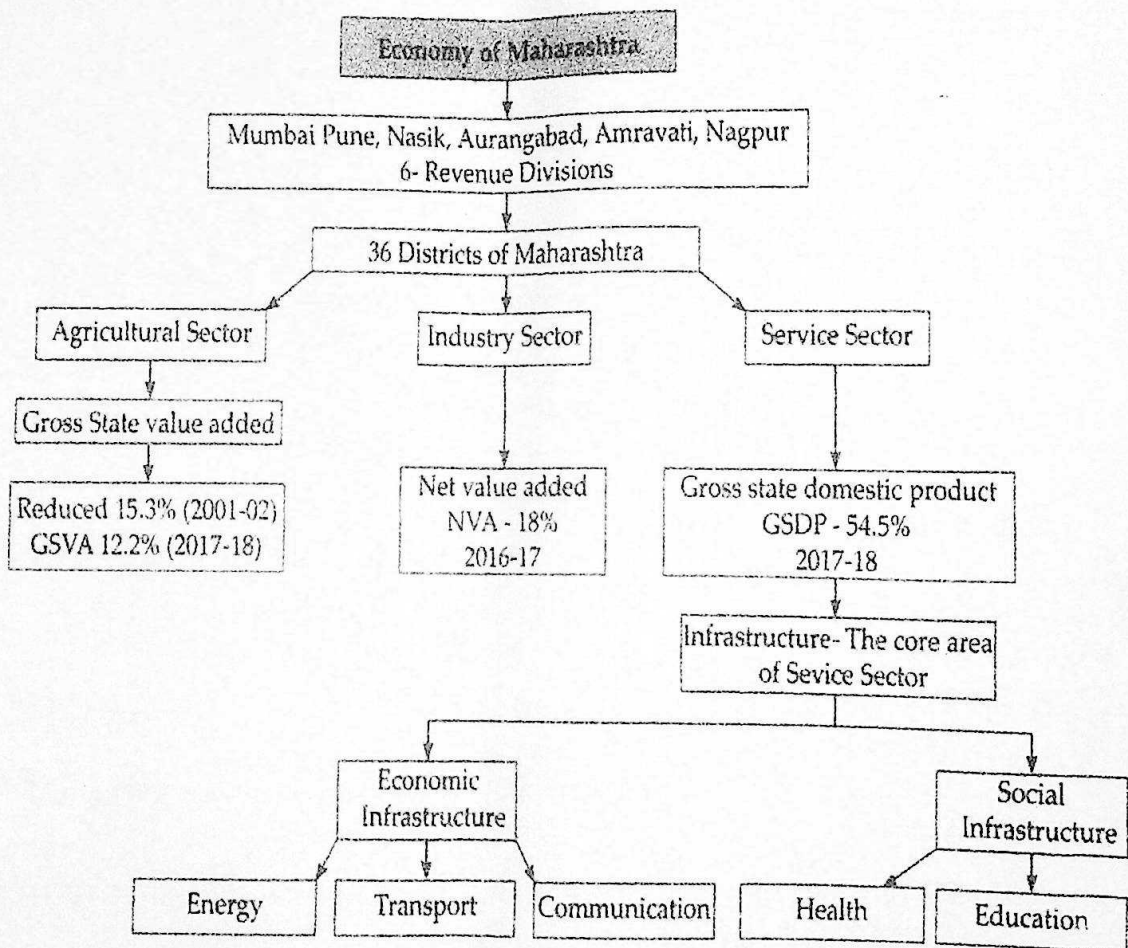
Economy of Maharashtra

Mumbai Pune, Nasik, Aurangabad, Amravati, Nagpur
6- Revenue Divisions

36 Districts of Maharashtra

Agricultural Sector

Industry Sector

Service Sector

Gross State value added

Reduced 15.3% (2001-02)
GSVA 12.2% (2017-18)

Net value added
NVA - 18%
2016-17

Gross state domestic product
GSDP - 54.5%
2017-18

Infrastructure- The core area of Sevice Sector

Economic Infrastructure

Social Infrastructure

Energy

Transport

Communication

Health

Education